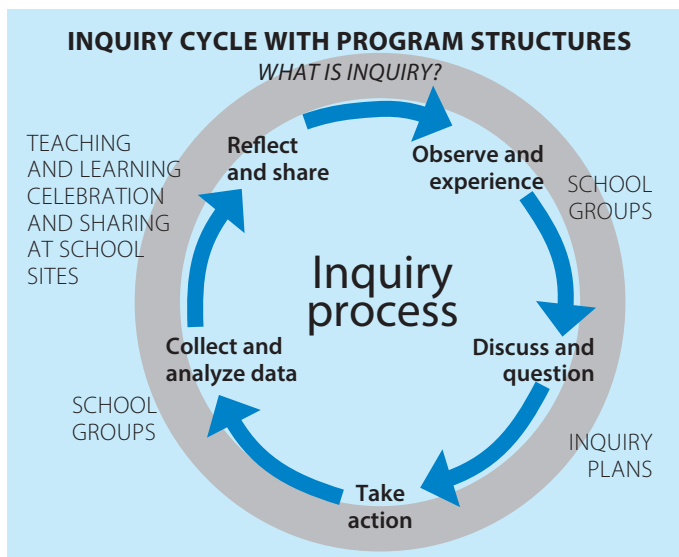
INQUIRY CYCLE WITH PROGRAM STRUCTURES

WHAT IS INQUIRY?

TEACHING AND LEARNING CELEBRATION AND SHARING AT SCHOOL SITES

Reflect and share

Observe and experience

SCHOOL GROUPS

Inquiry process

Collect and analyze data

Discuss and question

SCHOOL GROUPS

INQUIRY PLANS

Take action